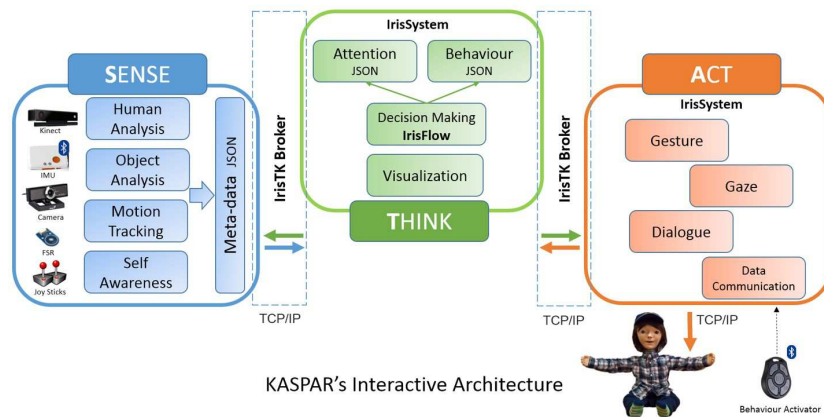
SENSE

Kinect
IMU
Camera
FSR
Joy Sticks

Human Analysis
Object Analysis
Motion Tracking
Self Awareness

Meta-data JSON

IrisTK Broker

TCP/IP

IrisSystem
Attention JSON
Behaviour JSON
Decision Making IrisFlow
Visualization

THINK

IrisTK Broker

TCP/IP

ACT
IrisSystem
Gesture
Gaze
Dialogue
Data Communication

TCP/IP

Behaviour Activator

KASPAR's Interactive Architecture